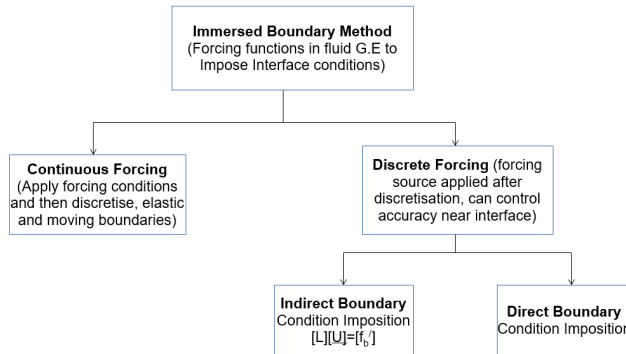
**Immersed Boundary Method**
(Forcing functions in fluid G.E to Impose Interface conditions)

**Continuous Forcing**
(Apply forcing conditions and then discretise, elastic and moving boundaries)

**Discrete Forcing** (forcing source applied after discretisation, can control accuracy near interface)

**Indirect Boundary**
Condition Imposition
$[L][U]=[f_b^l]$

**Direct Boundary**
Condition Impositio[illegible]